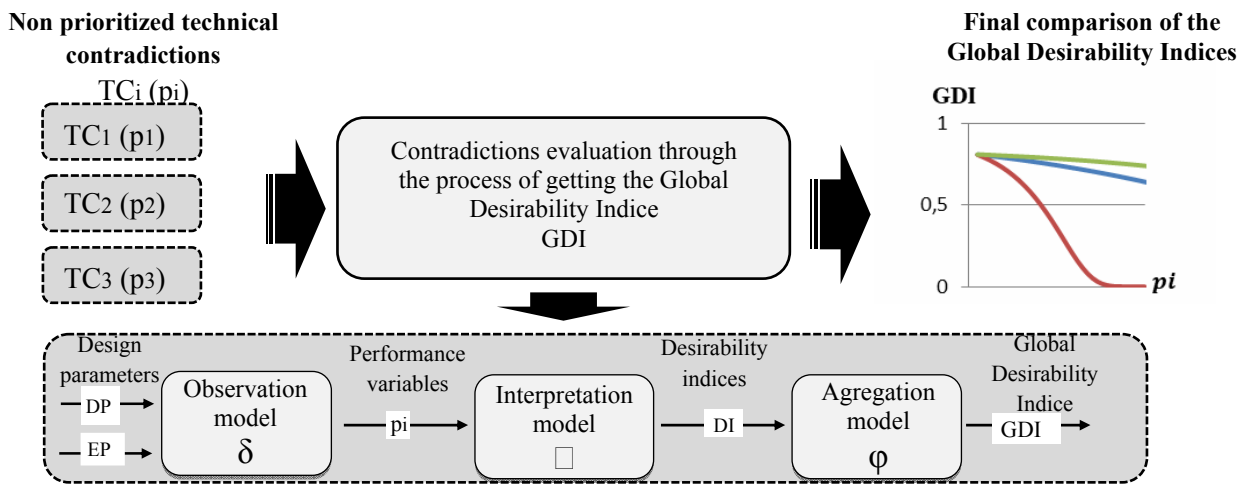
Non prioritized technical contradictions

TCi (pi)

TC1 (p1)

TC2 (p2)

TC3 (p3)

Contradictions evaluation through the process of getting the Global Desirability Indice GDI

Final comparison of the Global Desirability Indices

GDI

1

0,5

0

pi

Design parameters

DP

EP

Observation model

δ

Performance variables

pi

Interpretation model

□

Desirability indices

DI

Agregation model

φ

Global Desirability Indice

GDI